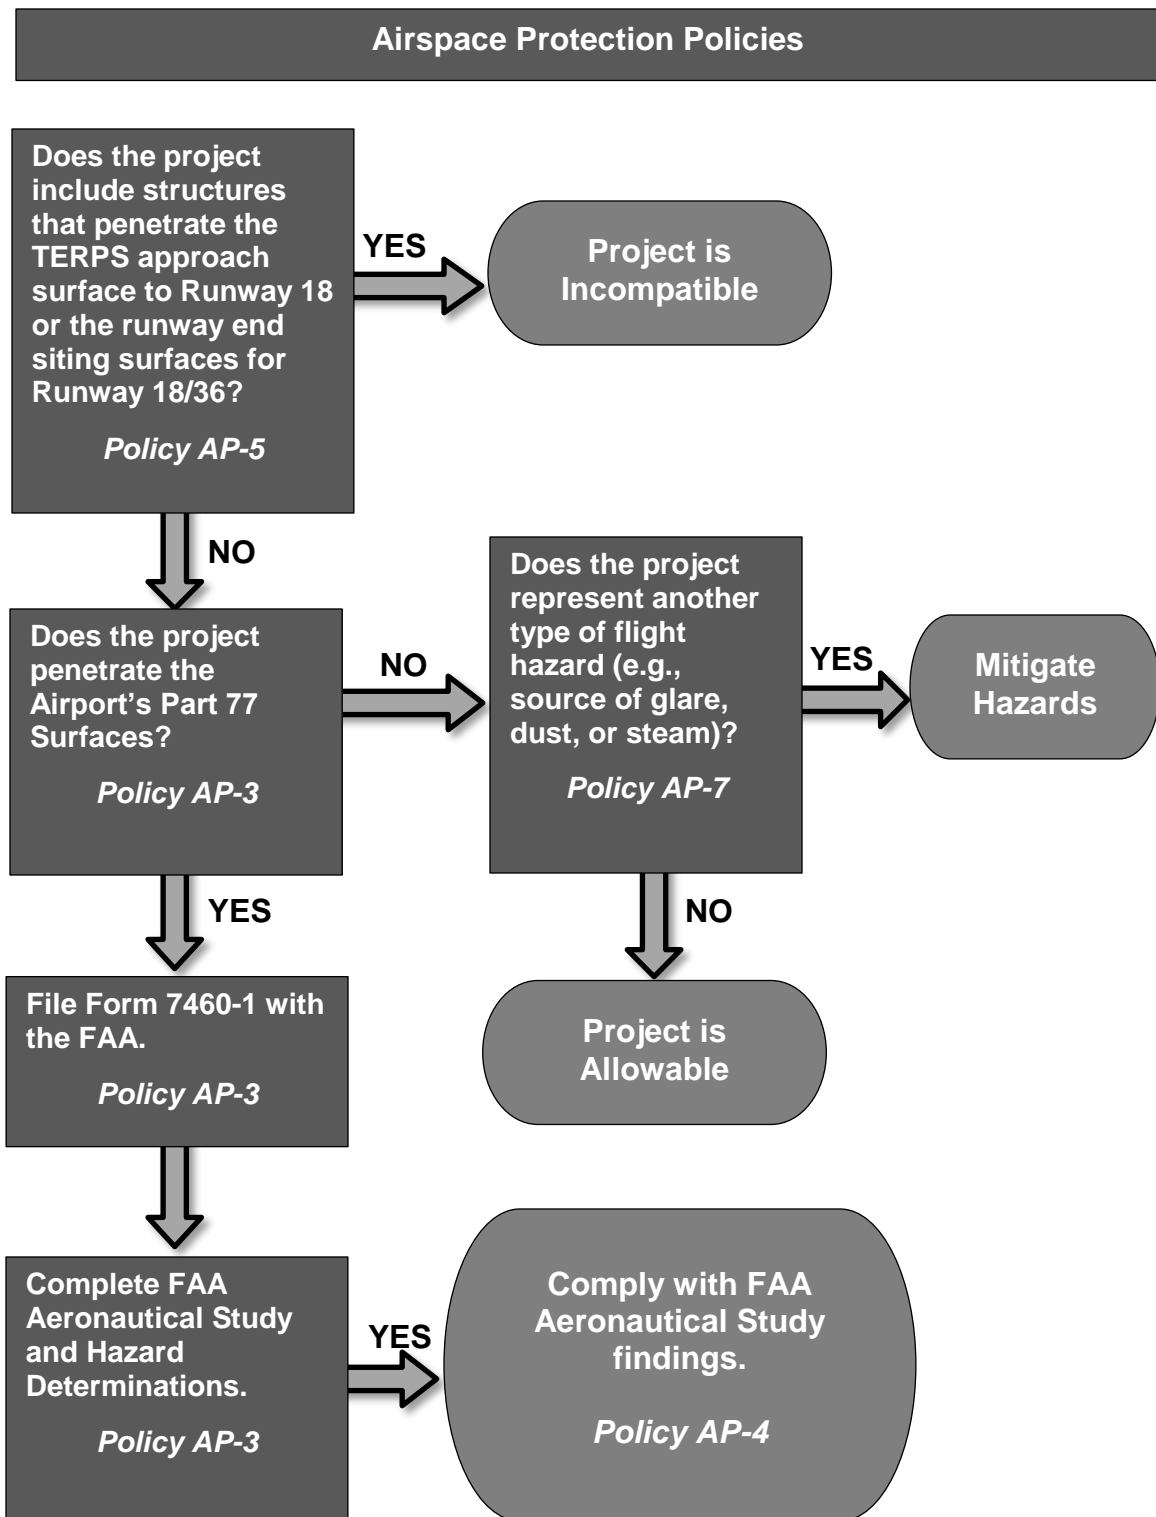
Airspace Protection Policies

Does the project include structures that penetrate the TERPS approach surface to Runway 18 or the runway end siting surfaces for Runway 18/36?

Policy AP-5

YES

Project is Incompatible

NO

Does the project penetrate the Airport's Part 77 Surfaces?

Policy AP-3

NO

Does the project represent another type of flight hazard (e.g., source of glare, dust, or steam)?

Policy AP-7

YES

Mitigate Hazards

YES

NO

File Form 7460-1 with the FAA.

Policy AP-3

Project is Allowable

Complete FAA Aeronautical Study and Hazard Determinations.

Policy AP-3

YES

Comply with FAA Aeronautical Study findings.

Policy AP-4